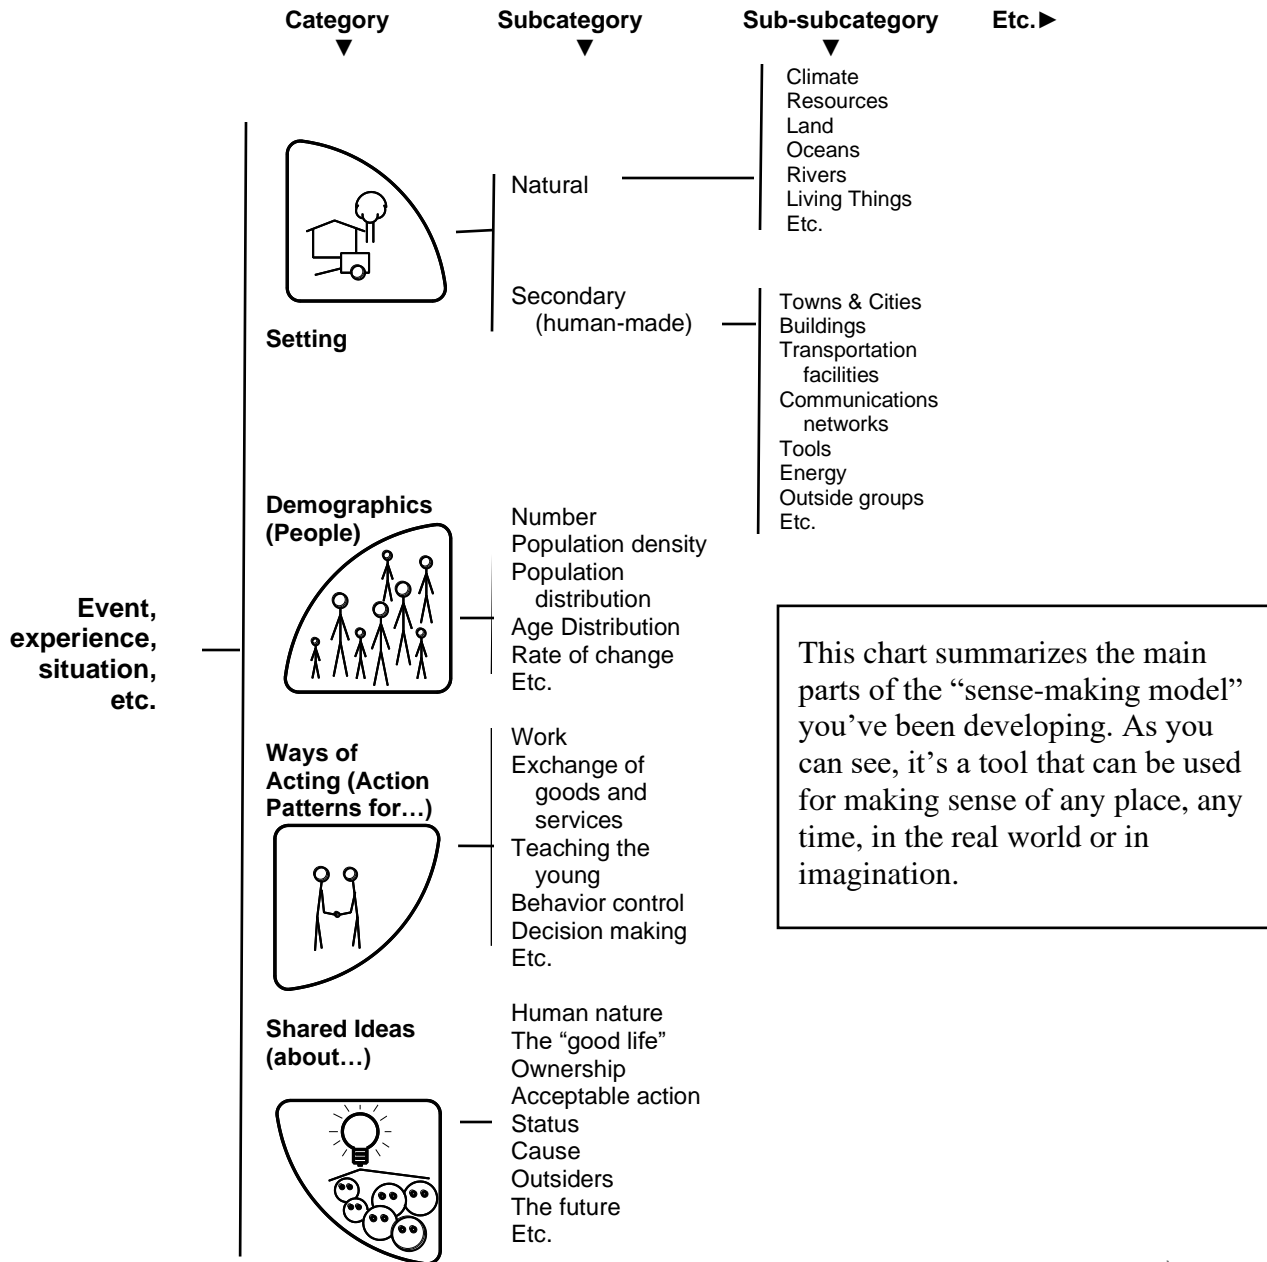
Category ▼ Subcategory ▼ Sub-subcategory ▼ Etc.►

Event, experience, situation, etc.

Setting

Natural

Climate
Resources
Land
Oceans
Rivers
Living Things
Etc.

Secondary (human-made)

Towns & Cities
Buildings
Transportation facilities
Communications networks
Tools
Energy
Outside groups
Etc.

Demographics (People)

Number
Population density
Population distribution
Age Distribution
Rate of change
Etc.

Ways of Acting (Action Patterns for…)

Work
Exchange of goods and services
Teaching the young
Behavior control
Decision making
Etc.

Shared Ideas (about…)

Human nature
The “good life”
Ownership
Acceptable action
Status
Cause
Outsiders
The future
Etc.

This chart summarizes the main parts of the “sense-making model” you’ve been developing. As you can see, it’s a tool that can be used for making sense of any place, any time, in the real world or in imagination.